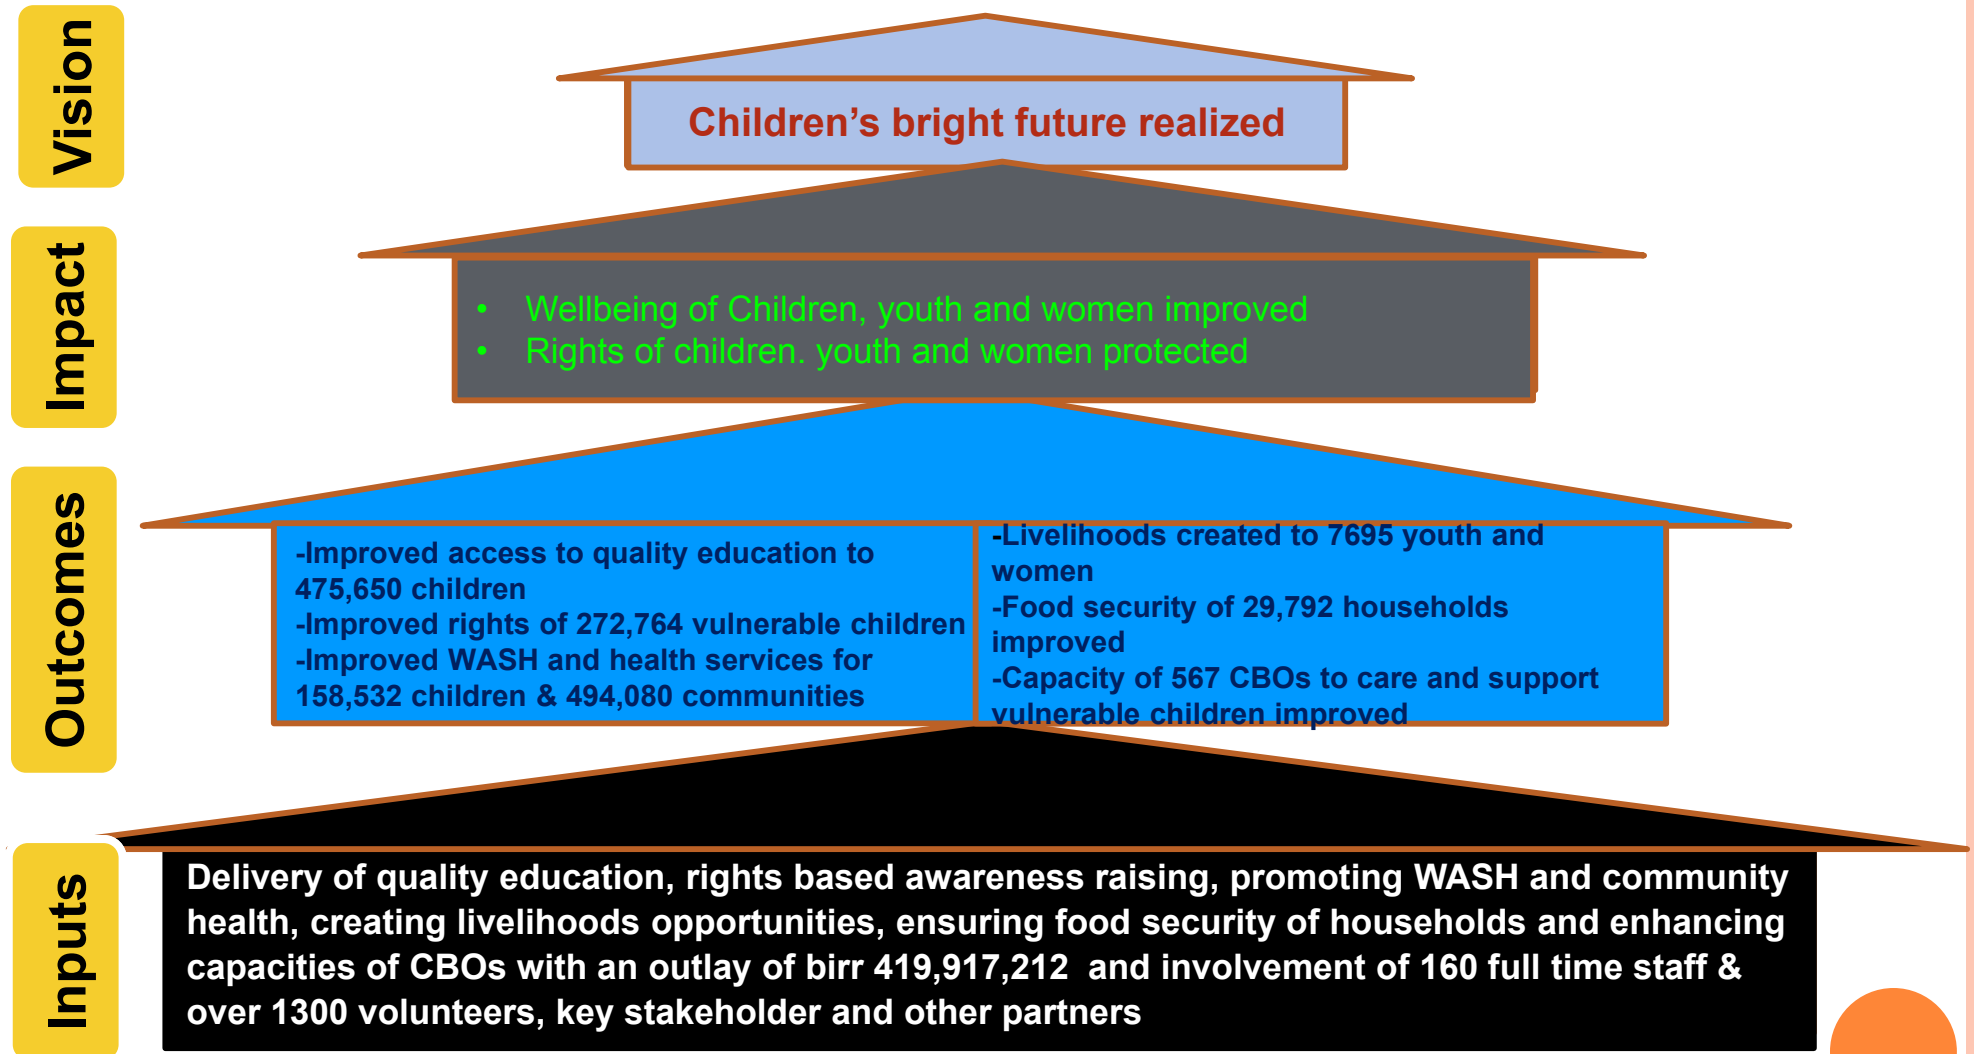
Vision

Children’s bright future realized

Impact

- Wellbeing of Children, youth and women improved
- Rights of children. youth and women protected

Outcomes

-Improved access to quality education to 475,650 children
-Improved rights of 272,764 vulnerable children
-Improved WASH and health services for 158,532 children & 494,080 communities

-Livelihoods created to 7695 youth and women
-Food security of 29,792 households improved
-Capacity of 567 CBOs to care and support vulnerable children improved

Inputs

Delivery of quality education, rights based awareness raising, promoting WASH and community health, creating livelihoods opportunities, ensuring food security of households and enhancing capacities of CBOs with an outlay of birr 419,917,212 and involvement of 160 full time staff & over 1300 volunteers, key stakeholder and other partners